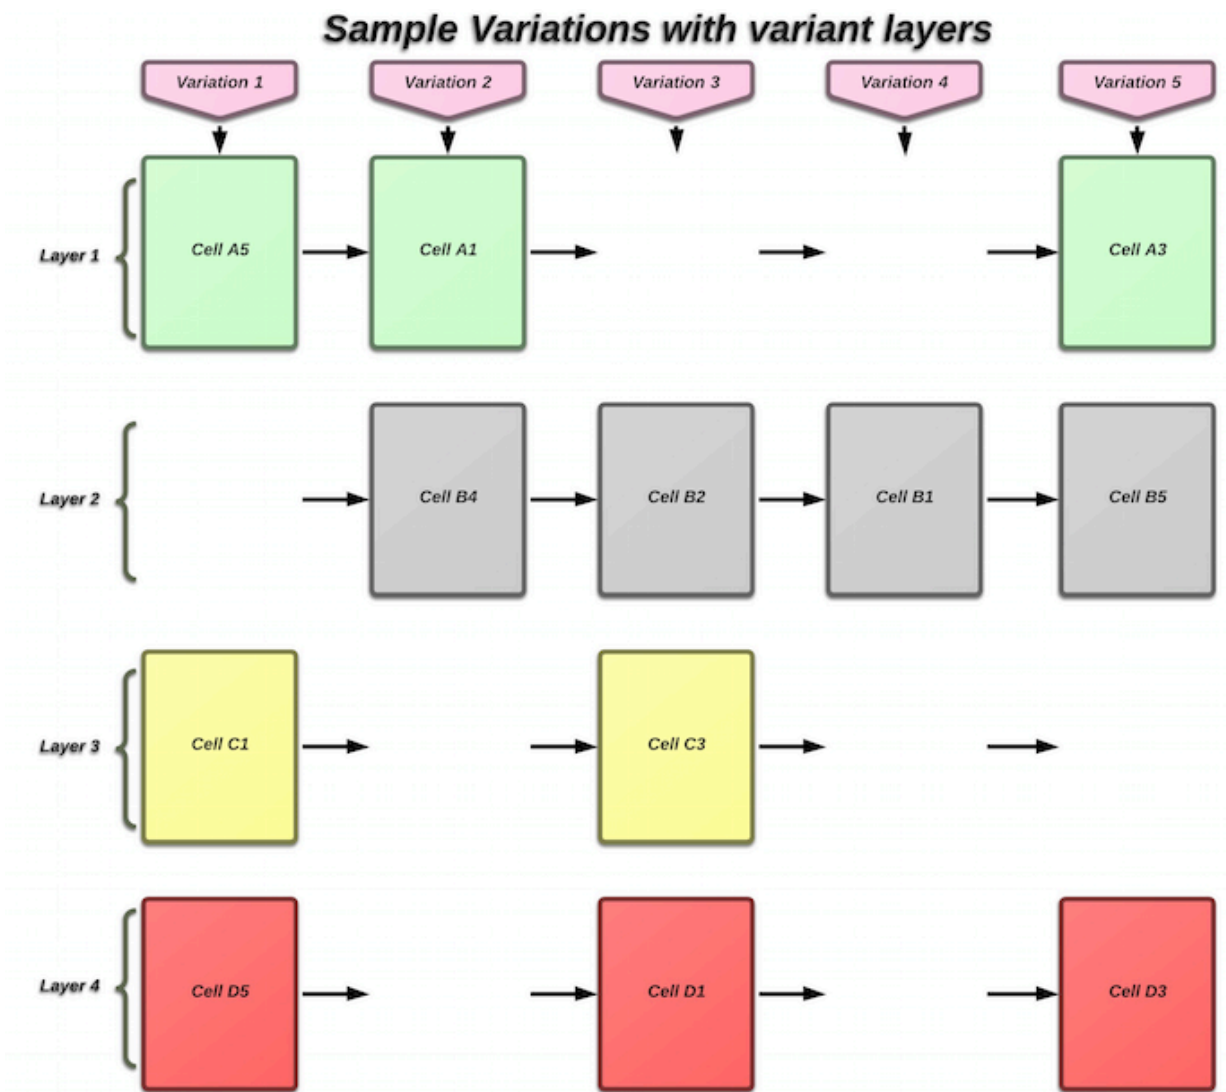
Sample Variations with variant layers

Variation 1
Variation 2
Variation 3
Variation 4
Variation 5

Layer 1
Cell A5
Cell A1
Cell A3

Layer 2
Cell B4
Cell B2
Cell B1
Cell B5

Layer 3
Cell C1
Cell C3

Layer 4
Cell D5
Cell D1
Cell D3